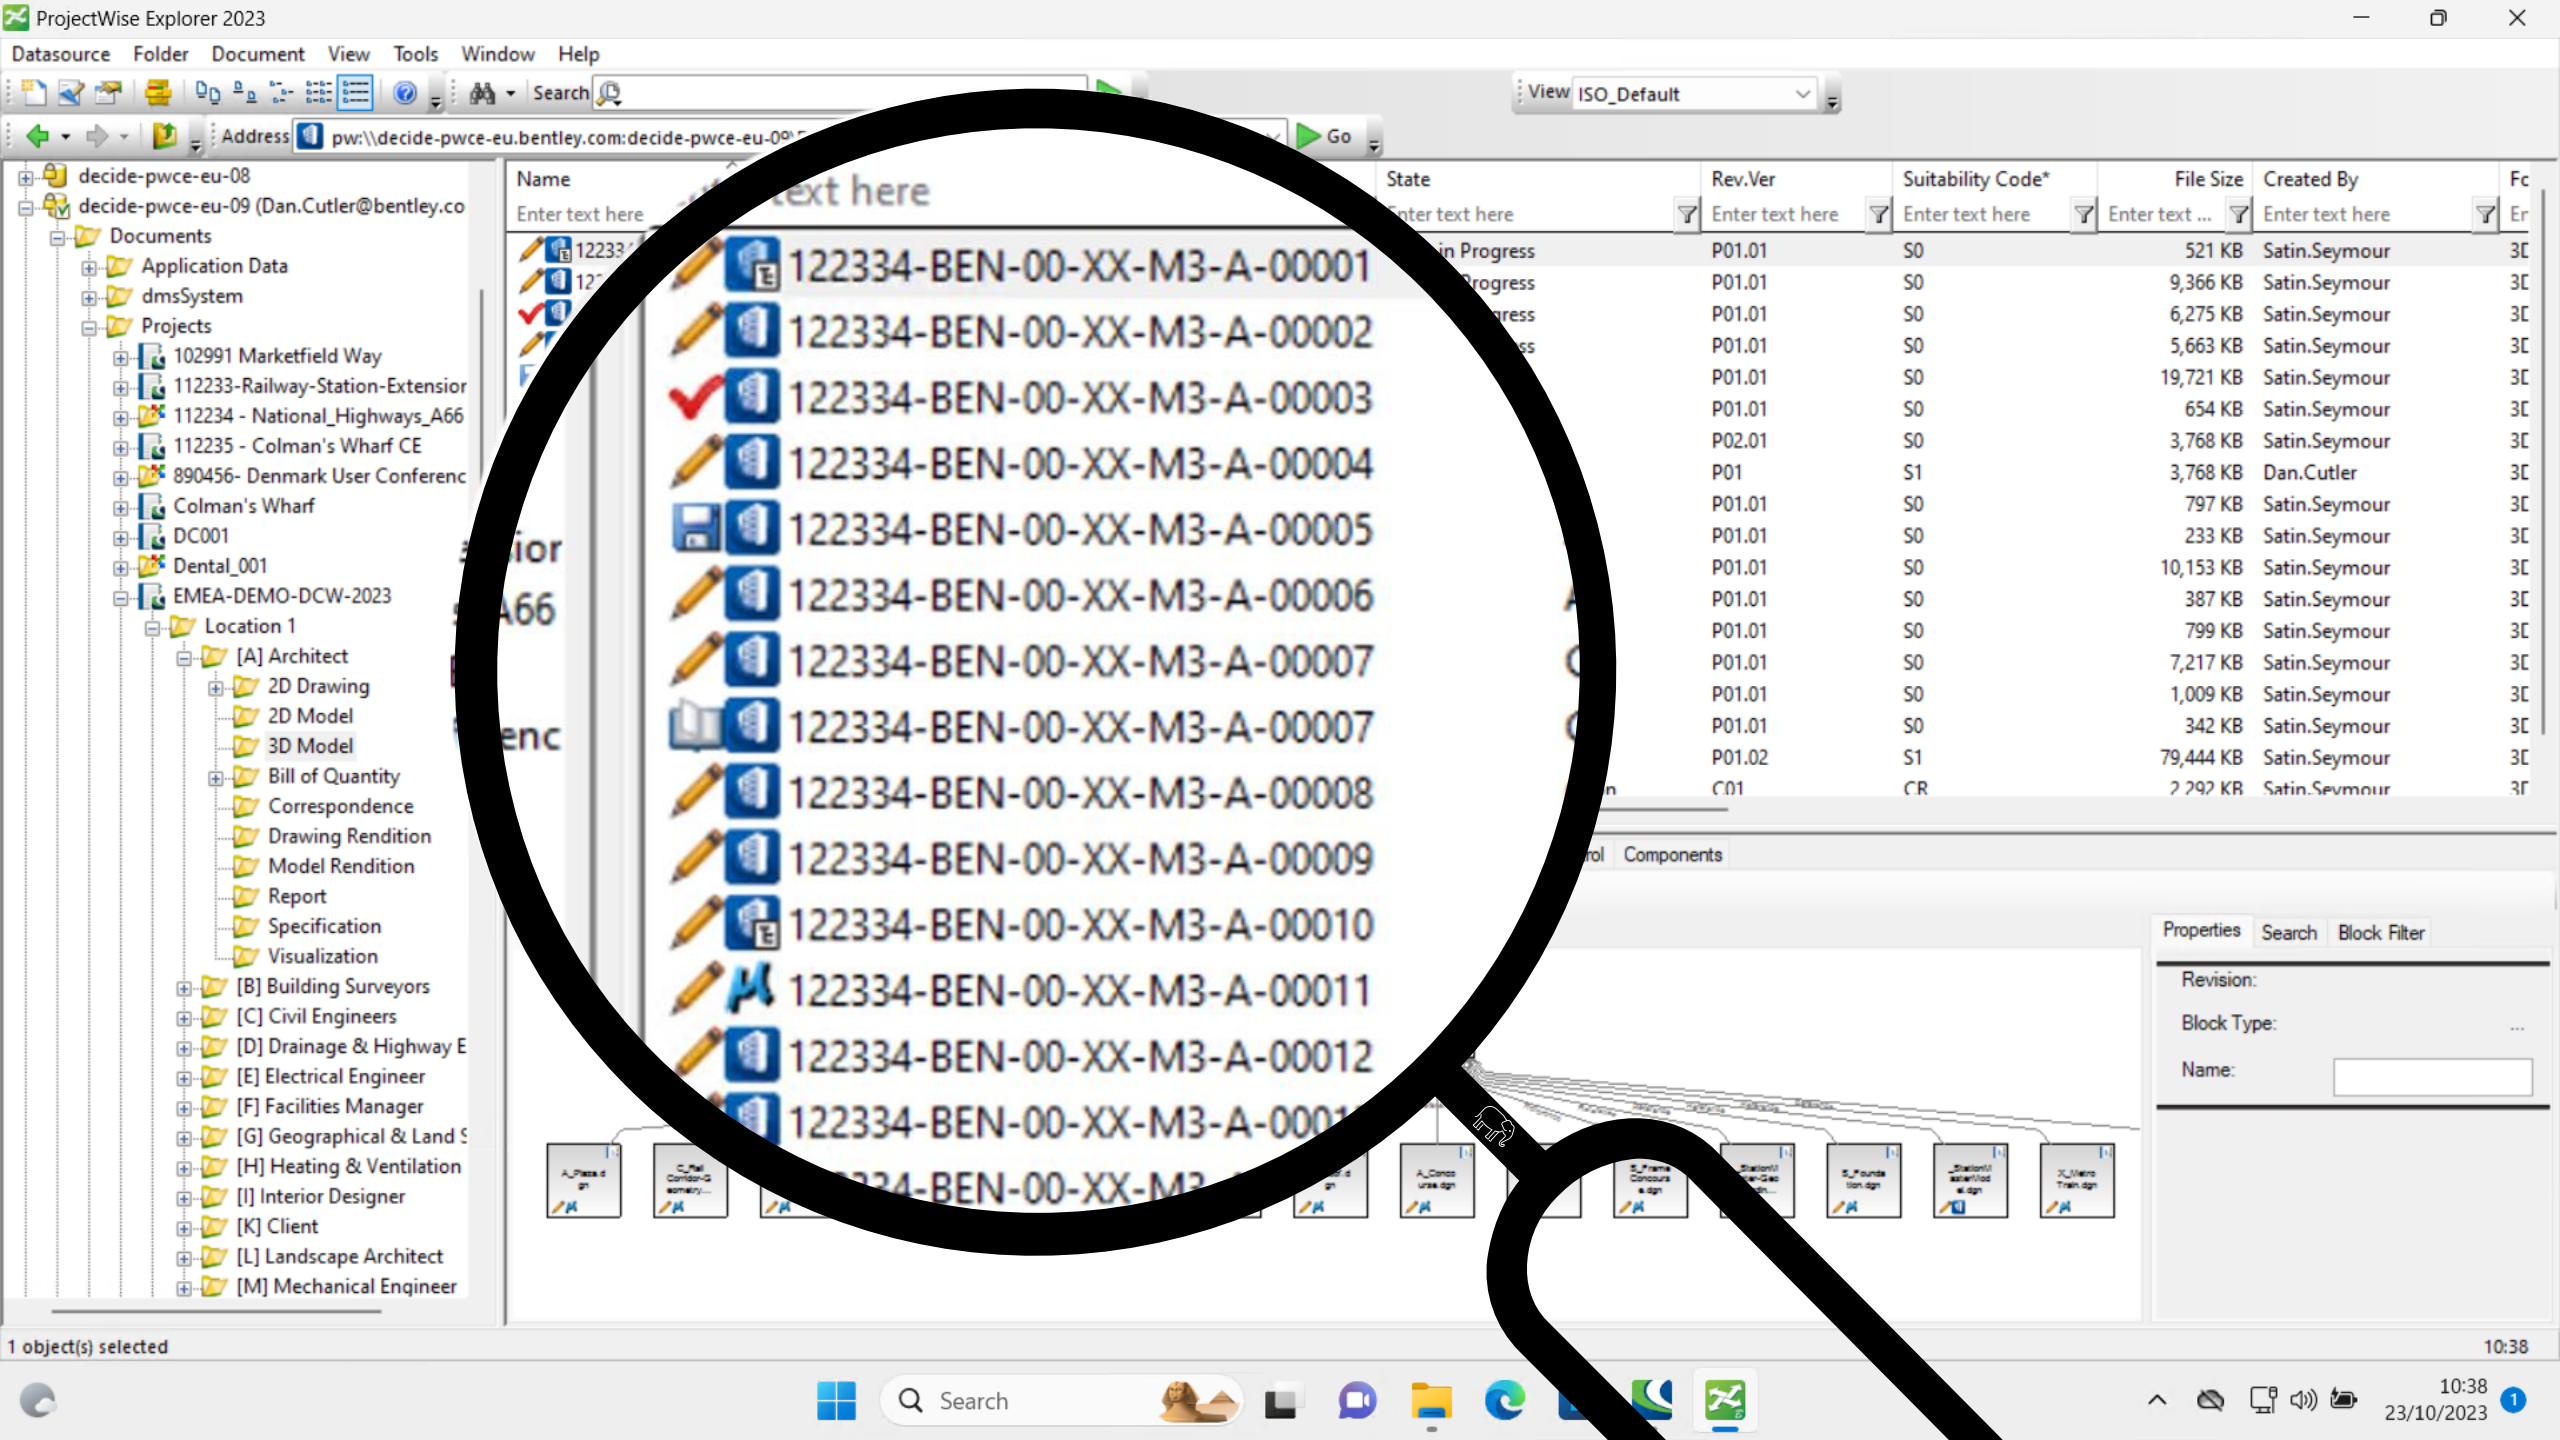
ProjectWise Explorer 2023

Datasource Folder Document View Tools Window Help

Search

View ISO_Default

Address pw:\\decide-pwce-eu.bentley.com:decide-pwce-eu-09\

Go

decide-pwce-eu-08
decide-pwce-eu-09 (Dan.Cutler@bentley.co
Documents
Application Data
dmsSystem
Projects
102991 Marketfield Way
112233-Railway-Station-Extension
112234 - National_Highways_A66
112235 - Colman's Wharf CE
890456- Denmark User Conferenc
Colman's Wharf
DC001
Dental_001
EMEA-DEMO-DCW-2023
Location 1
[A] Architect
2D Drawing
2D Model
3D Model
Bill of Quantity
Correspondence
Drawing Rendition
Model Rendition
Report
Specification
Visualization
[B] Building Surveyors
[C] Civil Engineers
[D] Drainage & Highway E
[E] Electrical Engineer
[F] Facilities Manager
[G] Geographical & Land S
[H] Heating & Ventilation
[I] Interior Designer
[K] Client
[L] Landscape Architect
[M] Mechanical Engineer

| Name | State | Rev.Ver | Suitability Code* | File Size | Created By | Fc |
|---|---|---|---|---|---|---|
| Enter text here | Enter text here | Enter text here | Enter text here | Enter text ... | Enter text here | Er |
| 122334-BEN-00-XX-M3-A-00001 | In Progress | P01.01 | S0 | 521 KB | Satin.Seymour | 3[ |
| 122334-BEN-00-XX-M3-A-00002 | Progress | P01.01 | S0 | 9,366 KB | Satin.Seymour | 3[ |
| 122334-BEN-00-XX-M3-A-00003 | ress | P01.01 | S0 | 6,275 KB | Satin.Seymour | 3[ |
| 122334-BEN-00-XX-M3-A-00004 | ss | P01.01 | S0 | 5,663 KB | Satin.Seymour | 3[ |
| 122334-BEN-00-XX-M3-A-00005 | | P01.01 | S0 | 19,721 KB | Satin.Seymour | 3[ |
| 122334-BEN-00-XX-M3-A-00006 | | P01.01 | S0 | 654 KB | Satin.Seymour | 3[ |
| 122334-BEN-00-XX-M3-A-00007 | | P02.01 | S0 | 3,768 KB | Satin.Seymour | 3[ |
| 122334-BEN-00-XX-M3-A-00007 | | P01 | S1 | 3,768 KB | Dan.Cutler | 3[ |
| 122334-BEN-00-XX-M3-A-00008 | | P01.01 | S0 | 797 KB | Satin.Seymour | 3[ |
| 122334-BEN-00-XX-M3-A-00009 | | P01.01 | S0 | 233 KB | Satin.Seymour | 3[ |
| 122334-BEN-00-XX-M3-A-00010 | | P01.01 | S0 | 10,153 KB | Satin.Seymour | 3[ |
| 122334-BEN-00-XX-M3-A-00011 | | P01.01 | S0 | 387 KB | Satin.Seymour | 3[ |
| 122334-BEN-00-XX-M3-A-00012 | | P01.01 | S0 | 799 KB | Satin.Seymour | 3[ |
| 122334-BEN-00-XX-M3-A-0001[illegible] | | P01.01 | S0 | 7,217 KB | Satin.Seymour | 3[ |
| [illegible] | | P01.01 | S0 | 1,009 KB | Satin.Seymour | 3[ |
| | | P01.01 | S0 | 342 KB | Satin.Seymour | 3[ |
| | | P01.02 | S1 | 79,444 KB | Satin.Seymour | 3[ |
| | | C01 | CR | 2,292 KB | Satin.Seymour | 3[ |

rol Components

Properties Search Block Filter
Revision:
Block Type:
Name:

1 object(s) selected
10:38

Search
10:38
23/10/2023